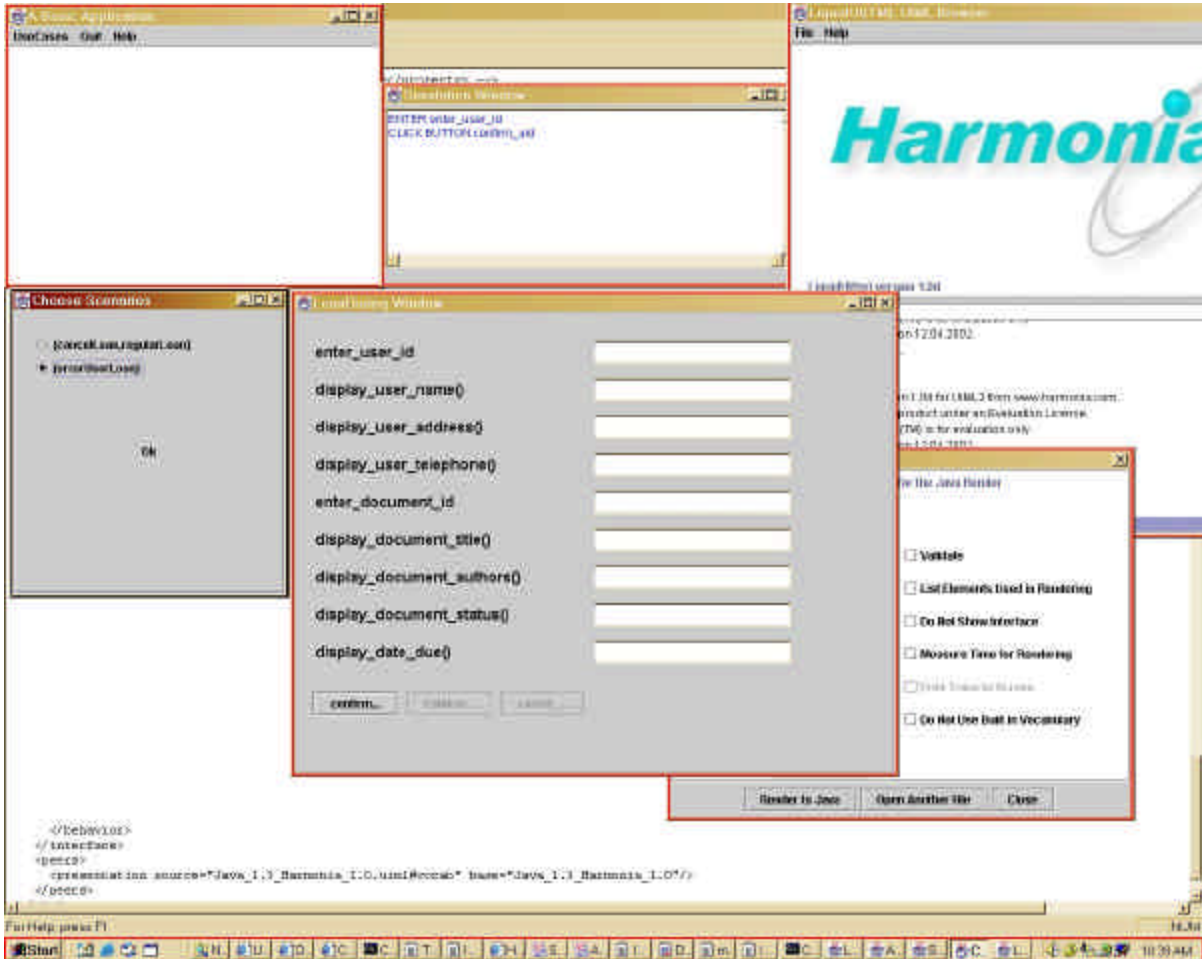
A Basic Application
UseCases Quit Help

</properties -->

Simulation Window
ENTER enter_user_id
CLICK BUTTON confirm_usd

LiquidUIML UIML Browser
File Help
Harmonia
LiquidUIML version 1.0d

Choose Scenarios
(cancel.use,register.use)
(errorUser.use)
Ok

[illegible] Window
enter_user_id
display_user_name()
display_user_address()
display_user_telephone()
enter_document_id
display_document_title()
display_document_authors()
display_document_status()
display_date_due()
confirm... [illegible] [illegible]

n 12.04.2002
n 1.0d for UIML3 from www.harmonia.com
product under an Evaluation License.
(TM) is for evaluation only.

for the Java Render
Validate
List Elements Used in Rendering
Do Not Show Interface
Measure Time for Rendering
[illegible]
Do Not Use Built in Vocabulary
Render to Java Open Another file Close

</behavior>
</interface>
<peers>
<presentation source="Java_1.3_Harmonia_1.0.uiml#vocab" base="Java_1.3_Harmonia_1.0"/>
</peers>

For Help, press F1
NUM
Start
10:39 AM